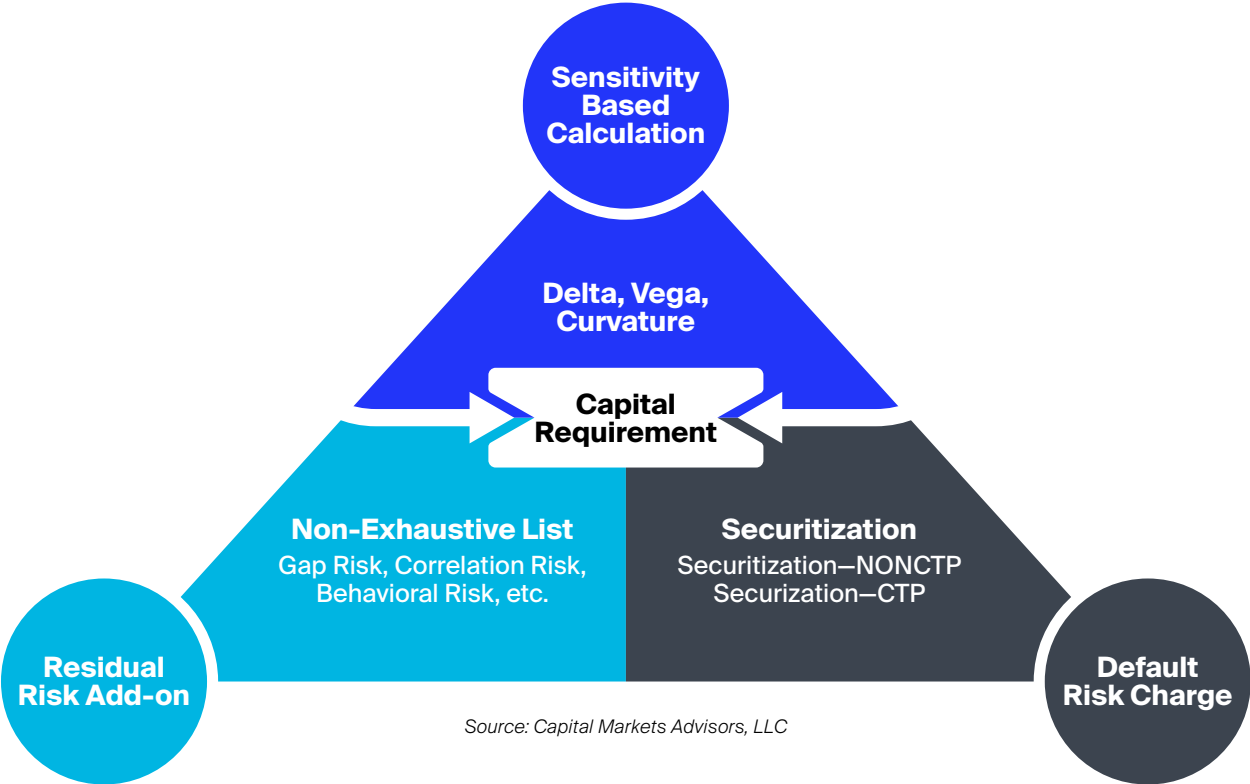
Sensitivity Based Calculation

Delta, Vega, Curvature

Capital Requirement

Non-Exhaustive List
Gap Risk, Correlation Risk, Behavioral Risk, etc.

Securitization
Securitization—NONCTP
Securization—CTP

Residual Risk Add-on

Default Risk Charge

Source: Capital Markets Advisors, LLC